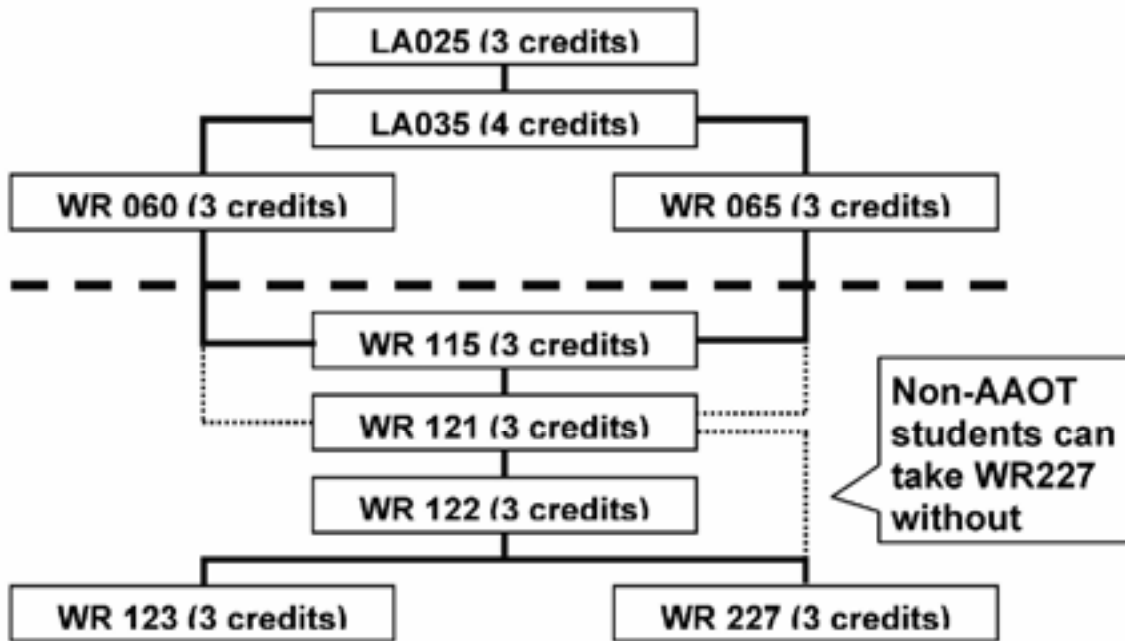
LA025 (3 credits)

LA035 (4 credits)

WR 060 (3 credits)

WR 065 (3 credits)

WR 115 (3 credits)

WR 121 (3 credits)

WR 122 (3 credits)

Non-AAOT students can take WR227 without

WR 123 (3 credits)

WR 227 (3 credits)